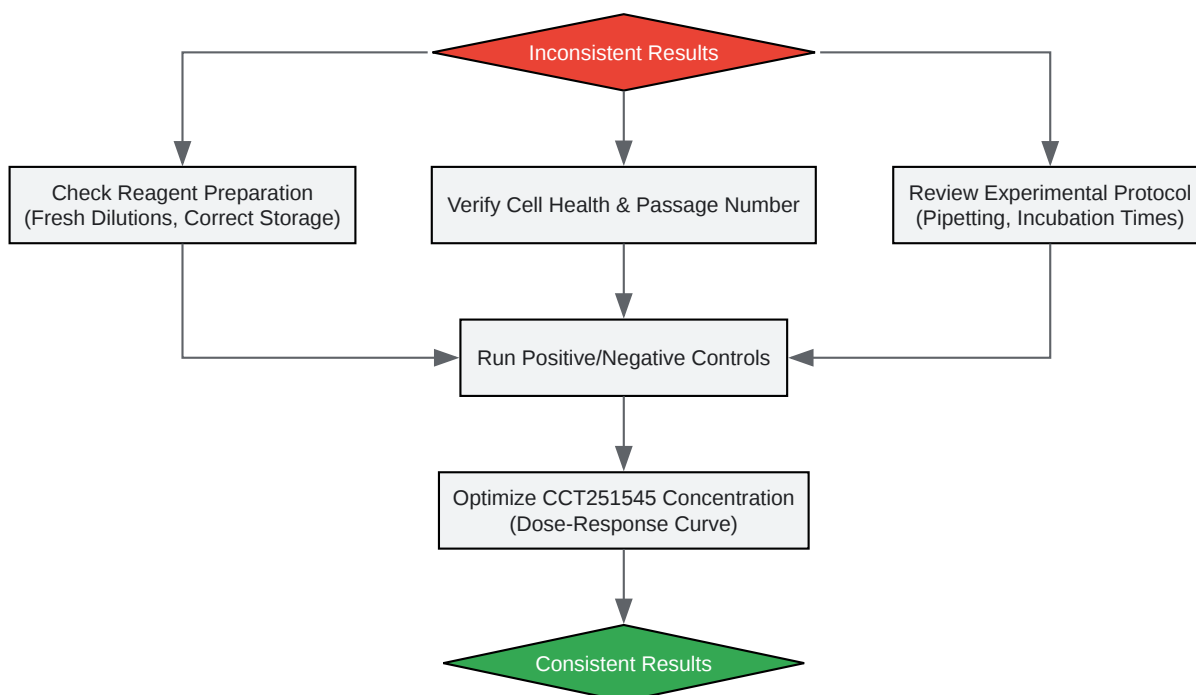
Inconsistent Results

Check Reagent Preparation
(Fresh Dilutions, Correct Storage)

Verify Cell Health & Passage Number

Review Experimental Protocol
(Pipetting, Incubation Times)

Run Positive/Negative Controls

Optimize CCT251545 Concentration
(Dose-Response Curve)

Consistent Results